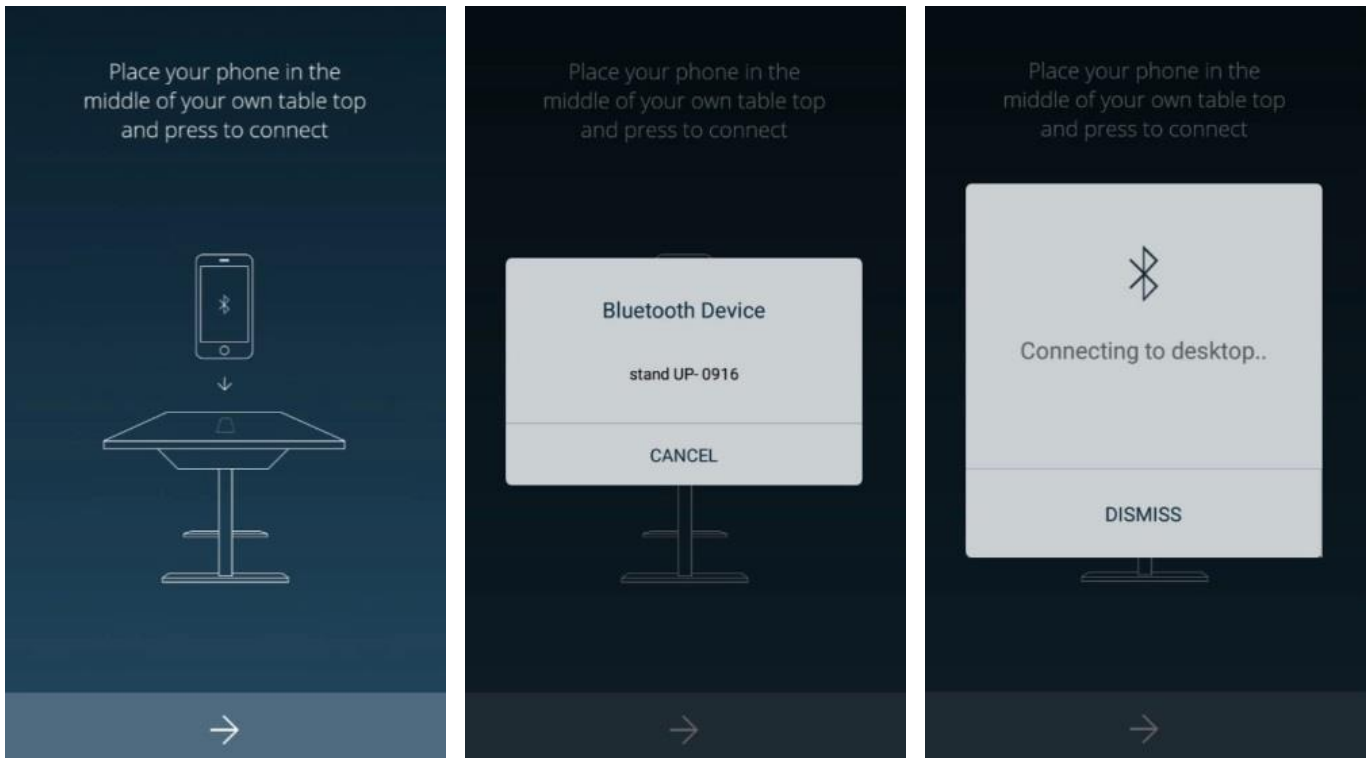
Place your phone in the middle of your own table top and press to connect

→

Place your phone in the middle of your own table top and press to connect

Bluetooth Device

stand UP- 0916

CANCEL

→

Place your phone in the middle of your own table top and press to connect

Connecting to desktop..

DISMISS

→